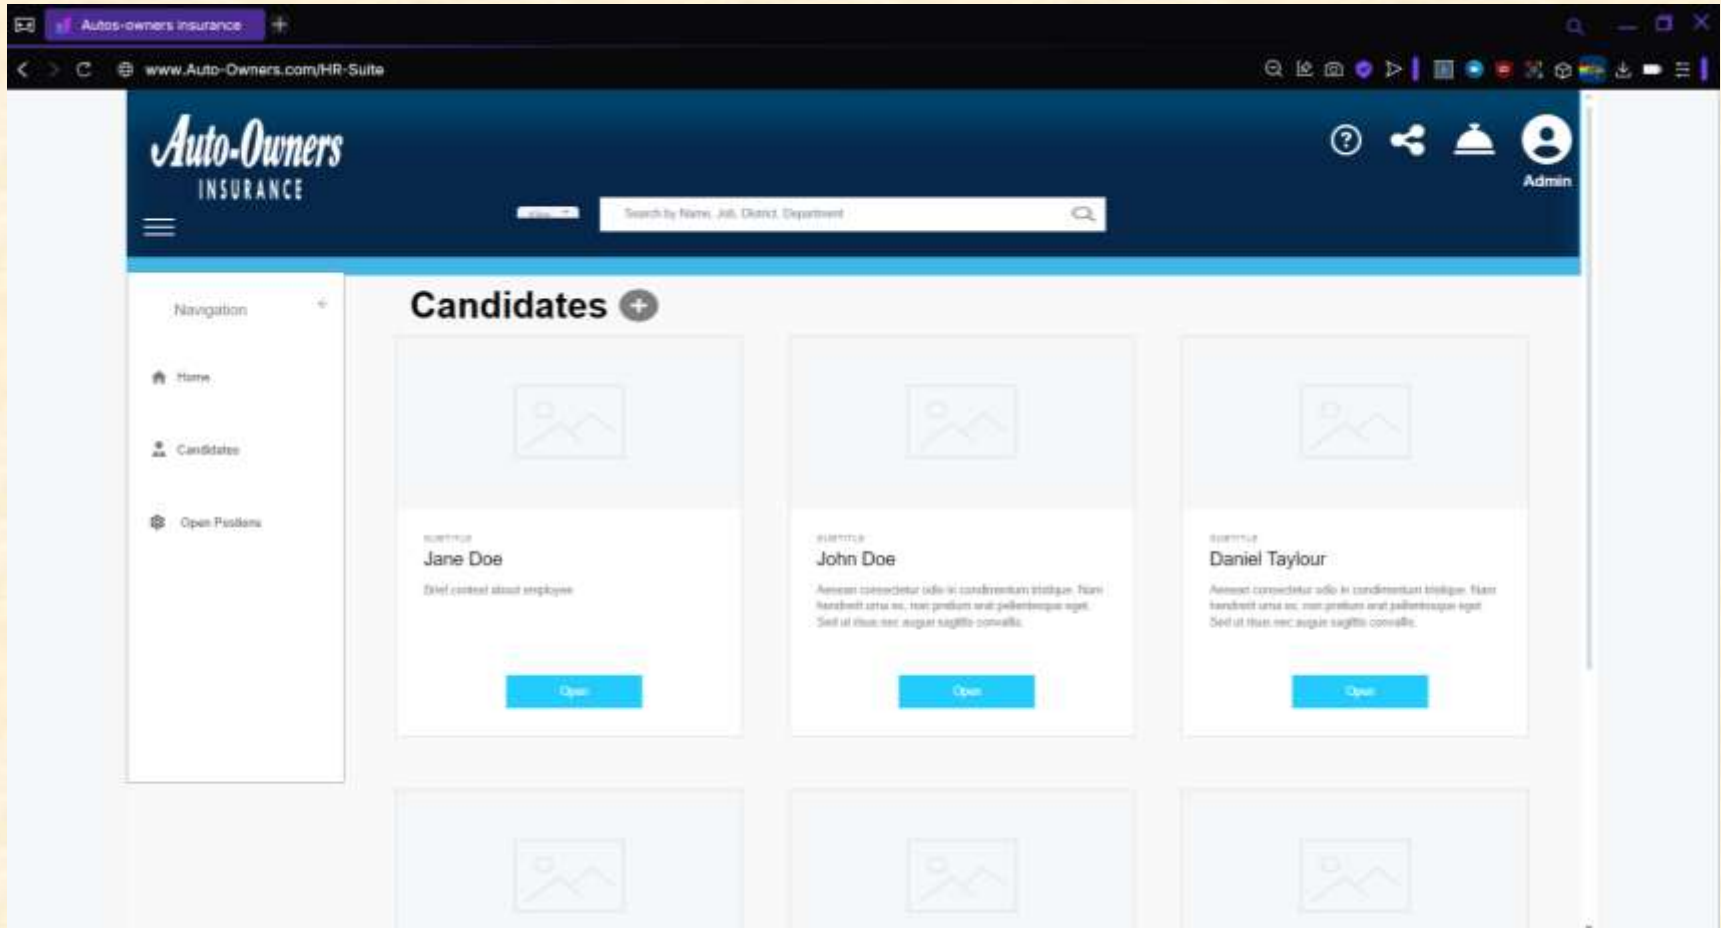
Autos-owners insurance

www.Auto-Owners.com/HR-Suite

Auto-Owners
INSURANCE

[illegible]

Search by Name, Job, District, Department

Admin

Navigation

Home

Candidates

Open Positions

Candidates

SUBTITLE
Jane Doe
Brief context about employee
Open

SUBTITLE
John Doe
Aenean consectetur odio in condimentum tristique. Nam hendrerit urna ex, non pretium erat pellentesque eget. Sed ut risus nec augue sagittis convallis.
Open

SUBTITLE
Daniel Taylour
Aenean consectetur odio in condimentum tristique. Nam hendrerit urna ex, non pretium erat pellentesque eget. Sed ut risus nec augue sagittis convallis.
Open